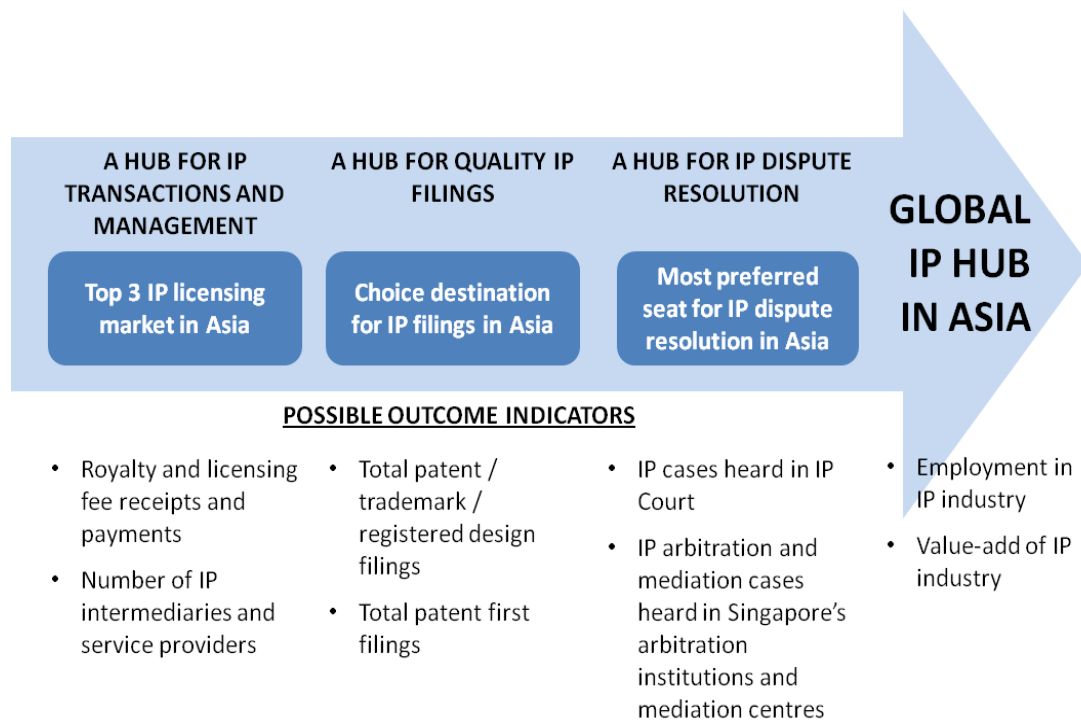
A HUB FOR IP TRANSACTIONS AND MANAGEMENT

Top 3 IP licensing market in Asia

A HUB FOR QUALITY IP FILINGS

Choice destination for IP filings in Asia

A HUB FOR IP DISPUTE RESOLUTION

Most preferred seat for IP dispute resolution in Asia

GLOBAL IP HUB IN ASIA

POSSIBLE OUTCOME INDICATORS

- Royalty and licensing fee receipts and payments
- Number of IP intermediaries and service providers

- Total patent / trademark / registered design filings
- Total patent first filings

- IP cases heard in IP Court
- IP arbitration and mediation cases heard in Singapore's arbitration institutions and mediation centres

- Employment in IP industry
- Value-add of IP industry